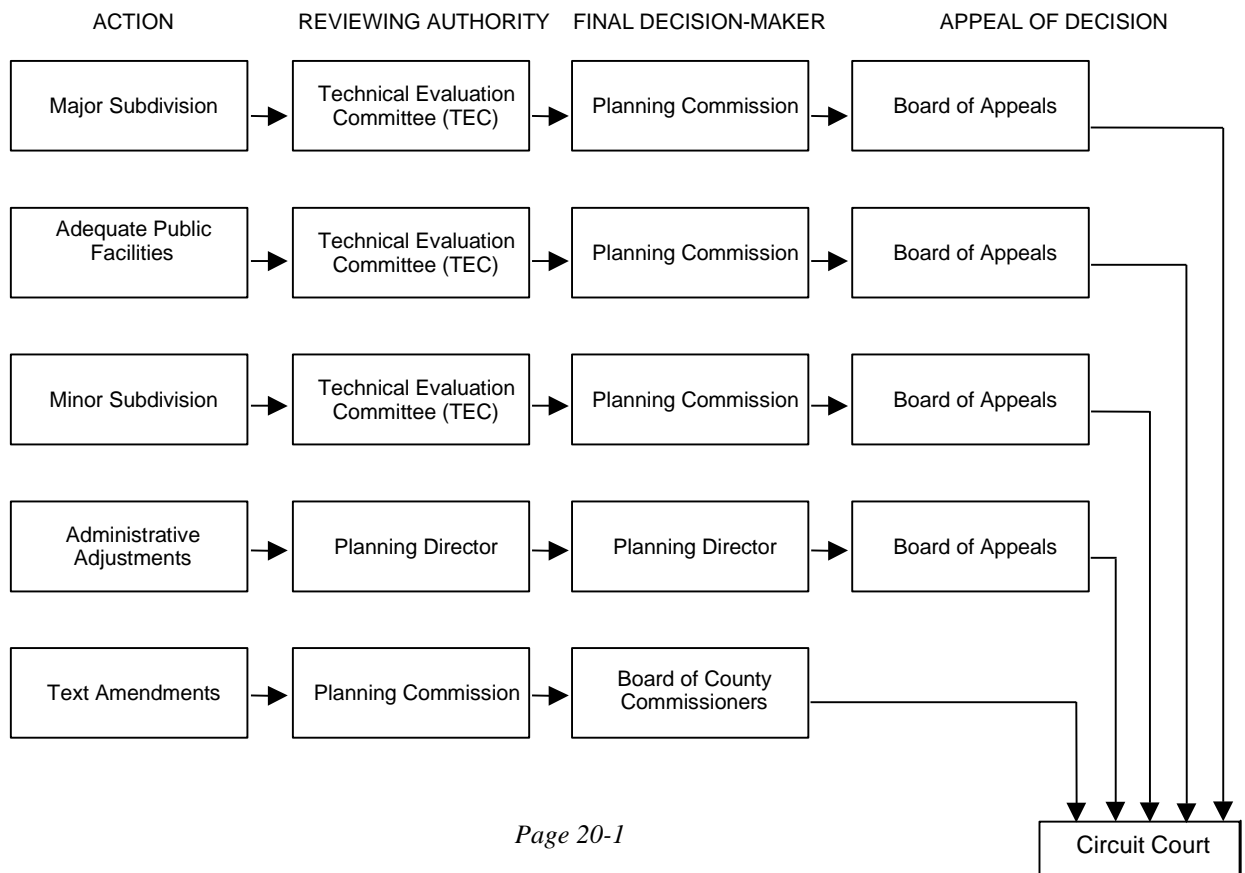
ACTION

REVIEWING AUTHORITY

FINAL DECISION-MAKER

APPEAL OF DECISION

Major Subdivision

Technical Evaluation Committee (TEC)

Planning Commission

Board of Appeals

Adequate Public Facilities

Technical Evaluation Committee (TEC)

Planning Commission

Board of Appeals

Minor Subdivision

Technical Evaluation Committee (TEC)

Planning Commission

Board of Appeals

Administrative Adjustments

Planning Director

Planning Director

Board of Appeals

Text Amendments

Planning Commission

Board of County Commissioners

Circuit Court

Page 20-1